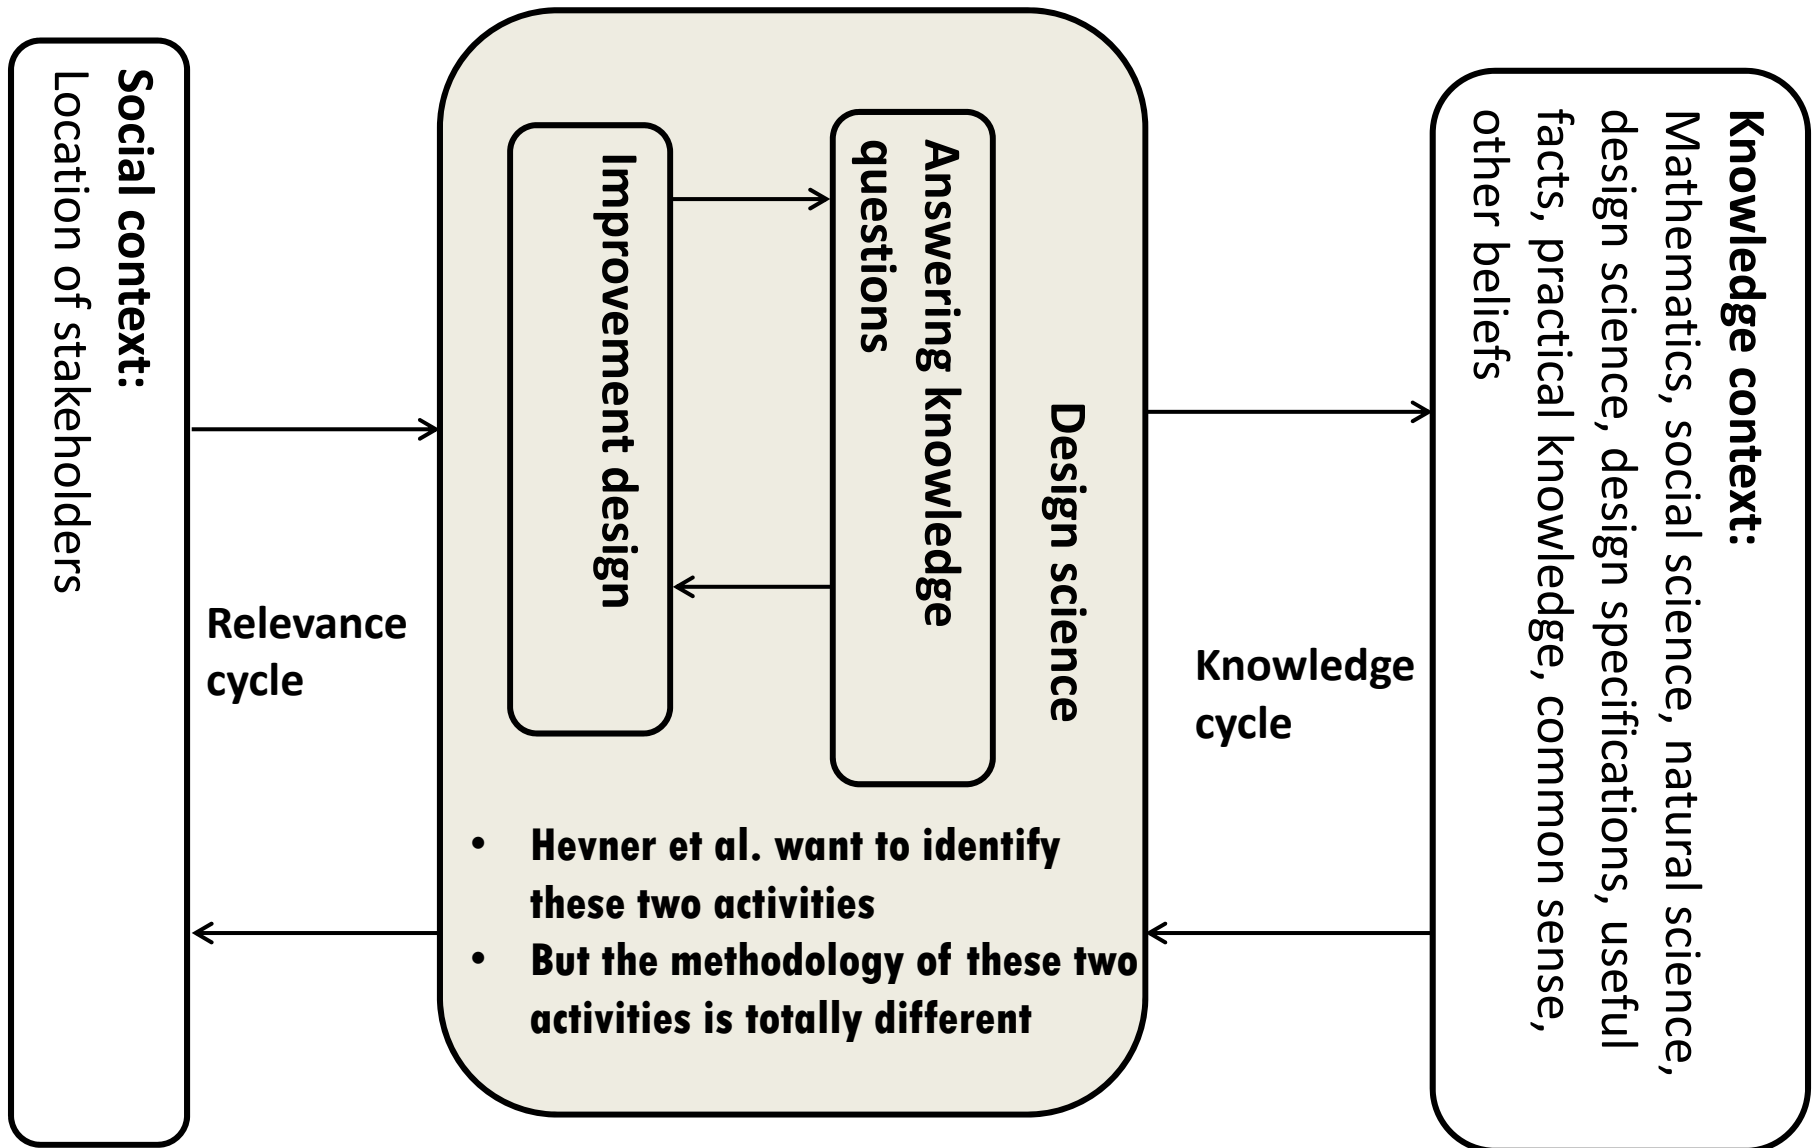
Social context:
Location of stakeholders

Relevance cycle

Design science

Improvement design

Answering knowledge questions

- Hevner et al. want to identify these two activities
- But the methodology of these two activities is totally different

Knowledge cycle

Knowledge context:
Mathematics, social science, natural science, design science, design specifications, useful facts, practical knowledge, common sense, other beliefs